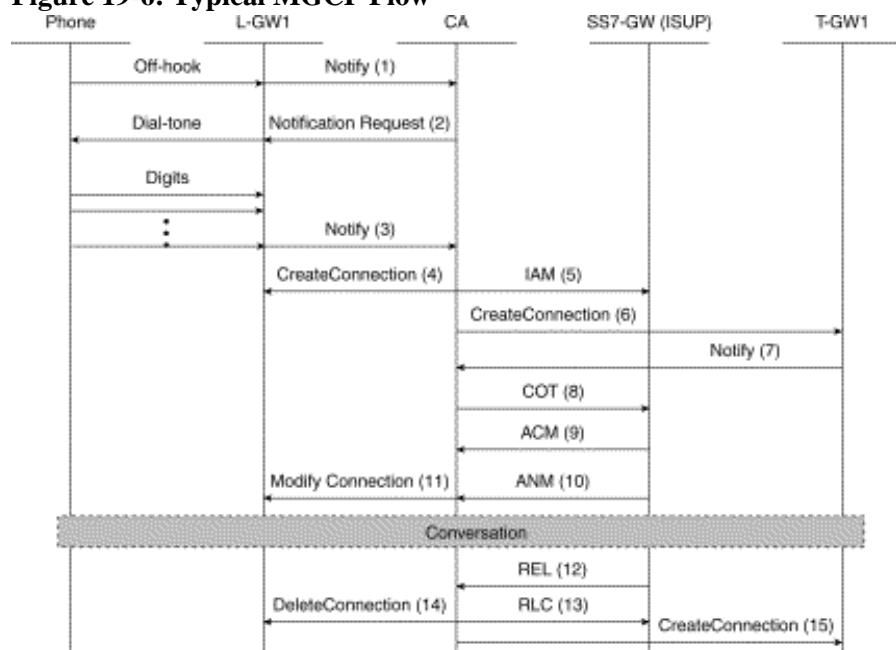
Figure 19-6. Typical MGCP Flow

Phone

L-GW1

CA

SS7-GW (ISUP)

T-GW1

Off-hook

Notify (1)

Dial-tone

Notification Request (2)

Digits

Notify (3)

CreateConnection (4)

IAM (5)

CreateConnection (6)

Notify (7)

COT (8)

ACM (9)

Modify Connection (11)

ANM (10)

Conversation

REL (12)

DeleteConnection (14)

RLC (13)

CreateConnection (15)